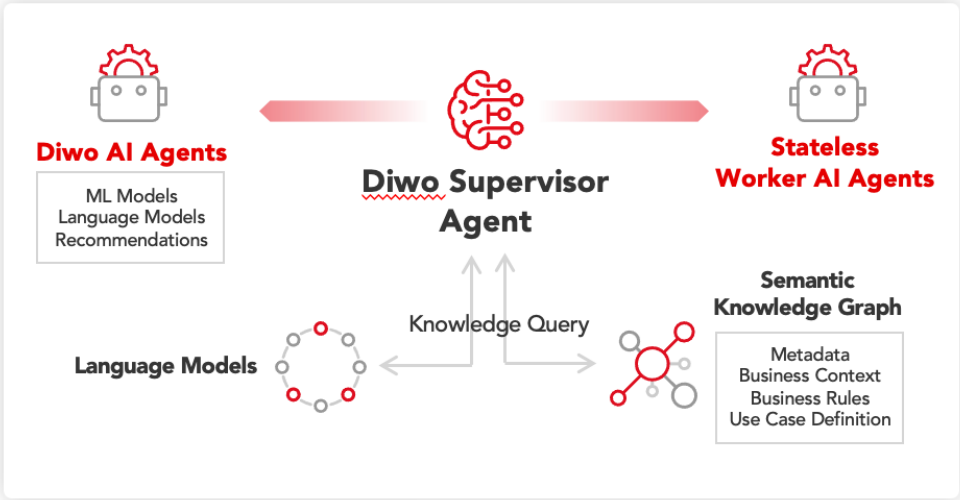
Diwo AI Agents

ML Models
Language Models
Recommendations

Diwo Supervisor Agent

Stateless Worker AI Agents

Knowledge Query

Language Models

Semantic Knowledge Graph

Metadata
Business Context
Business Rules
Use Case Definition